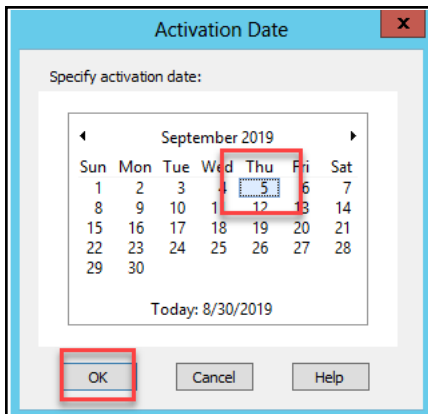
Activation Date

x

Specify activation date:

September 2019

| Sun | Mon | Tue | Wed | Thu | Fri | Sat |
|---|---|---|---|---|---|---|
| 1 | 2 | 3 | 4 | 5 | 6 | 7 |
| 8 | 9 | 10 | 11 | 12 | 13 | 14 |
| 15 | 16 | 17 | 18 | 19 | 20 | 21 |
| 22 | 23 | 24 | 25 | 26 | 27 | 28 |
| 29 | 30 | | | | | |

Today: 8/30/2019

OK

Cancel

Help